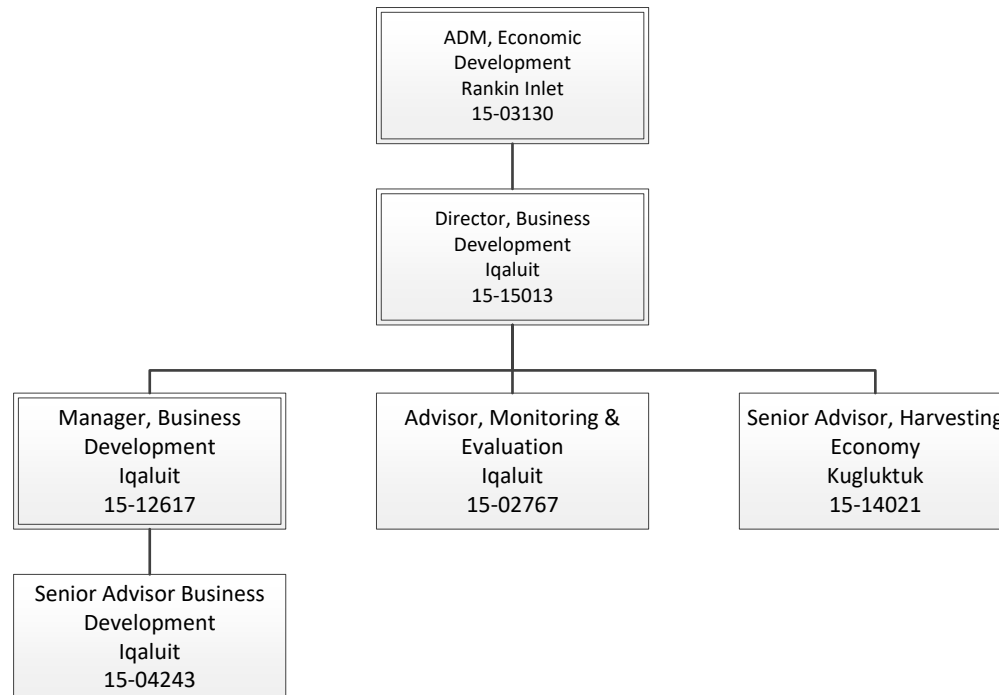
ADM, Economic Development
Rankin Inlet
15-03130

Director, Business Development
Iqaluit
15-15013

Manager, Business Development
Iqaluit
15-12617

Advisor, Monitoring & Evaluation
Iqaluit
15-02767

Senior Advisor, Harvesting Economy
Kugluktuk
15-14021

Senior Advisor Business Development
Iqaluit
15-04243